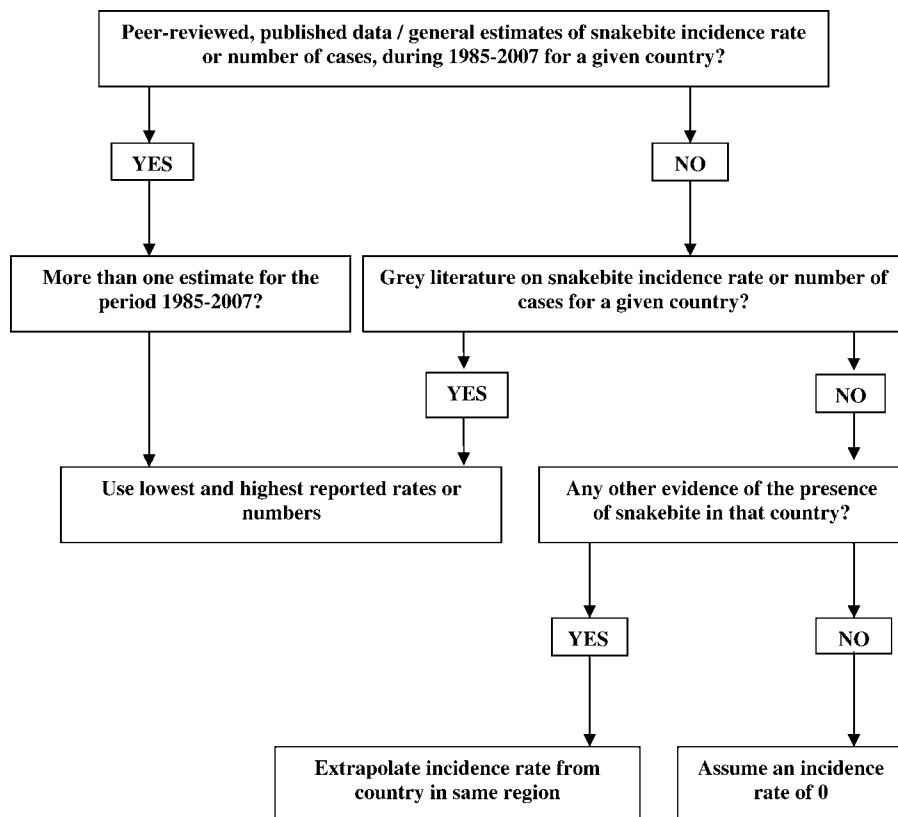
Peer-reviewed, published data / general estimates of snakebite incidence rate or number of cases, during 1985-2007 for a given country?

YES

NO

More than one estimate for the period 1985-2007?

Grey literature on snakebite incidence rate or number of cases for a given country?

YES

NO

Use lowest and highest reported rates or numbers

Any other evidence of the presence of snakebite in that country?

YES

NO

Extrapolate incidence rate from country in same region

Assume an incidence rate of 0